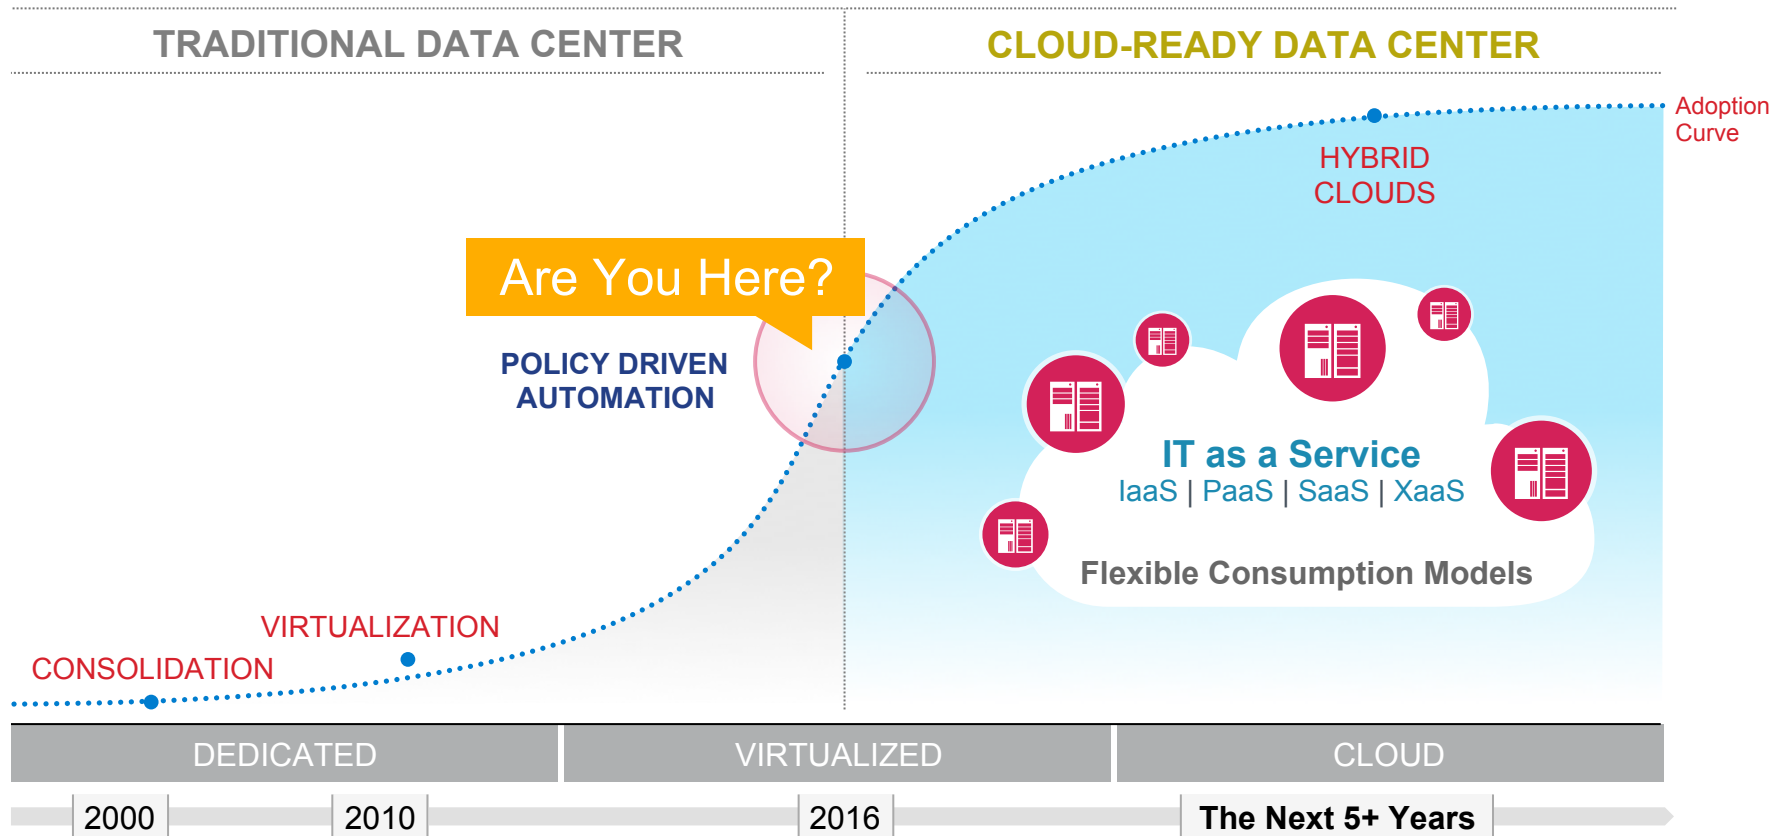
TRADITIONAL DATA CENTER

CLOUD-READY DATA CENTER

Adoption Curve

HYBRID CLOUDS

Are You Here?

POLICY DRIVEN AUTOMATION

IT as a Service
IaaS | PaaS | SaaS | XaaS

Flexible Consumption Models

VIRTUALIZATION

CONSOLIDATION

DEDICATED

VIRTUALIZED

CLOUD

2000

2010

2016

The Next 5+ Years